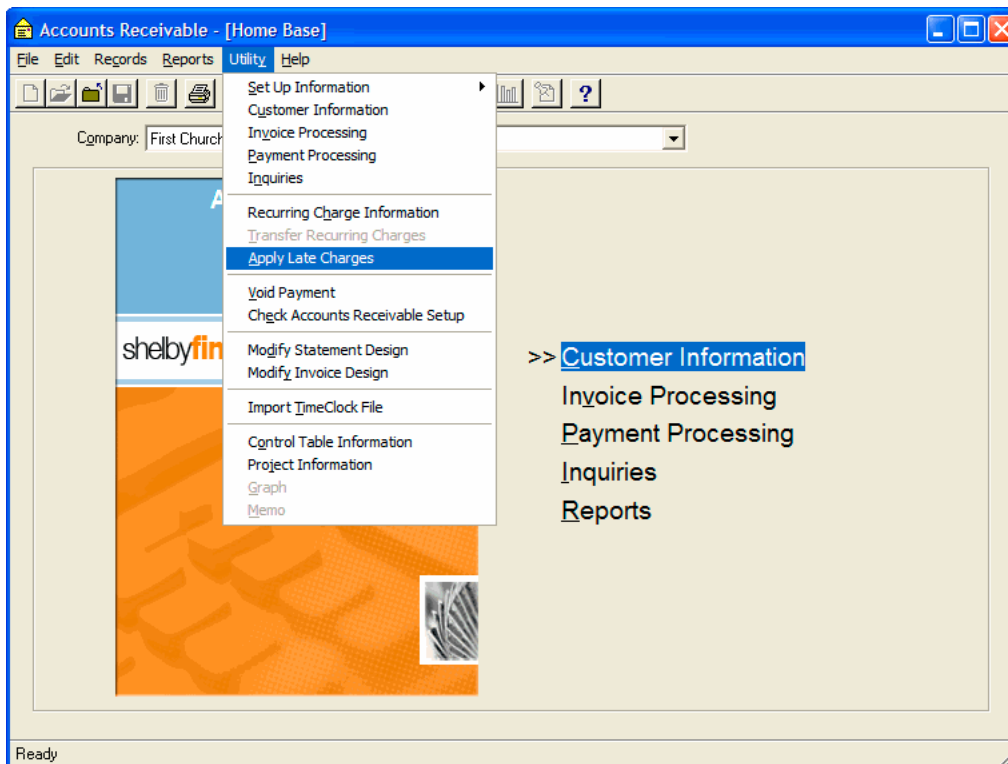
Accounts Receivable - [Home Base]

File Edit Records Reports Utility Help

?

Company: First Church

Set Up Information
Customer Information
Invoice Processing
Payment Processing
Inquiries

Recurring Charge Information
Transfer Recurring Charges
Apply Late Charges

Void Payment
Check Accounts Receivable Setup

Modify Statement Design
Modify Invoice Design

Import TimeClock File

Control Table Information
Project Information
Graph
Memo

A

shelbyfin

>> Customer Information
Invoice Processing
Payment Processing
Inquiries
Reports

Ready